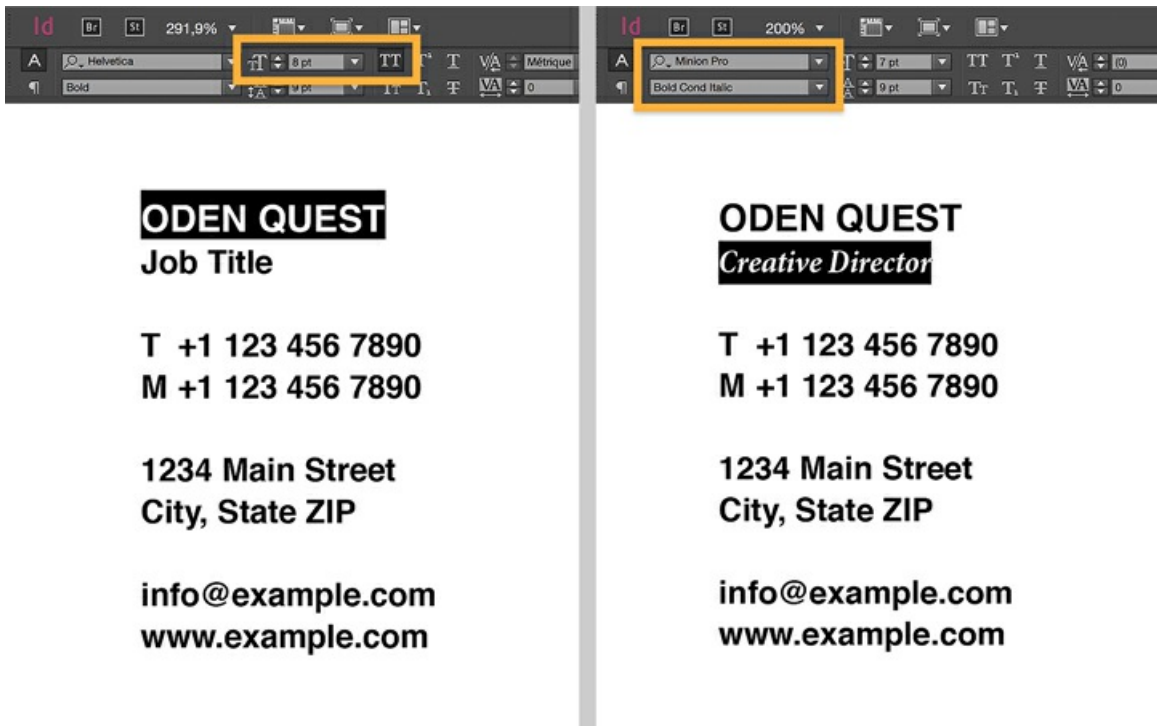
Id Br St 291,9%

Helvetica 8 pt Métrique
Bold 9 pt 0

ODEN QUEST
Job Title

T +1 123 456 7890
M +1 123 456 7890

1234 Main Street
City, State ZIP

info@example.com
www.example.com

Id Br St 200%

Minion Pro 7 pt (0)
Bold Cond Italic 9 pt 0

ODEN QUEST
Creative Director

T +1 123 456 7890
M +1 123 456 7890

1234 Main Street
City, State ZIP

info@example.com
www.example.com